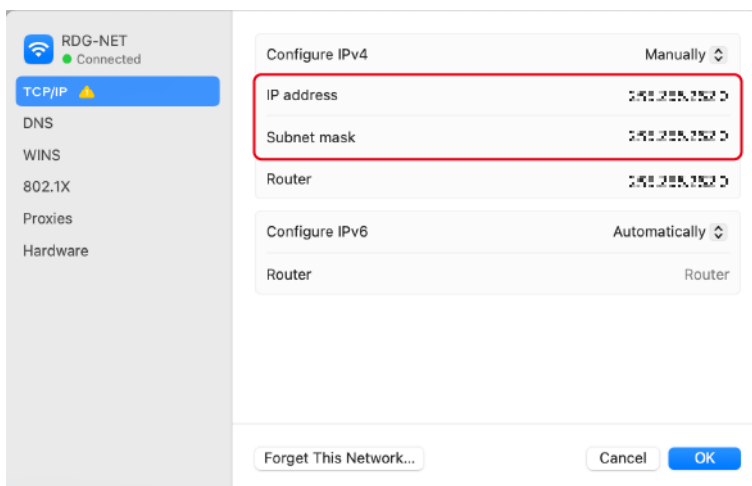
RDG-NET
Connected

TCP/IP

DNS

WINS

802.1X

Proxies

Hardware

Configure IPv4 Manually

IP address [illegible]

Subnet mask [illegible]

Router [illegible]

Configure IPv6 Automatically

Router Router

Forget This Network...

Cancel

OK